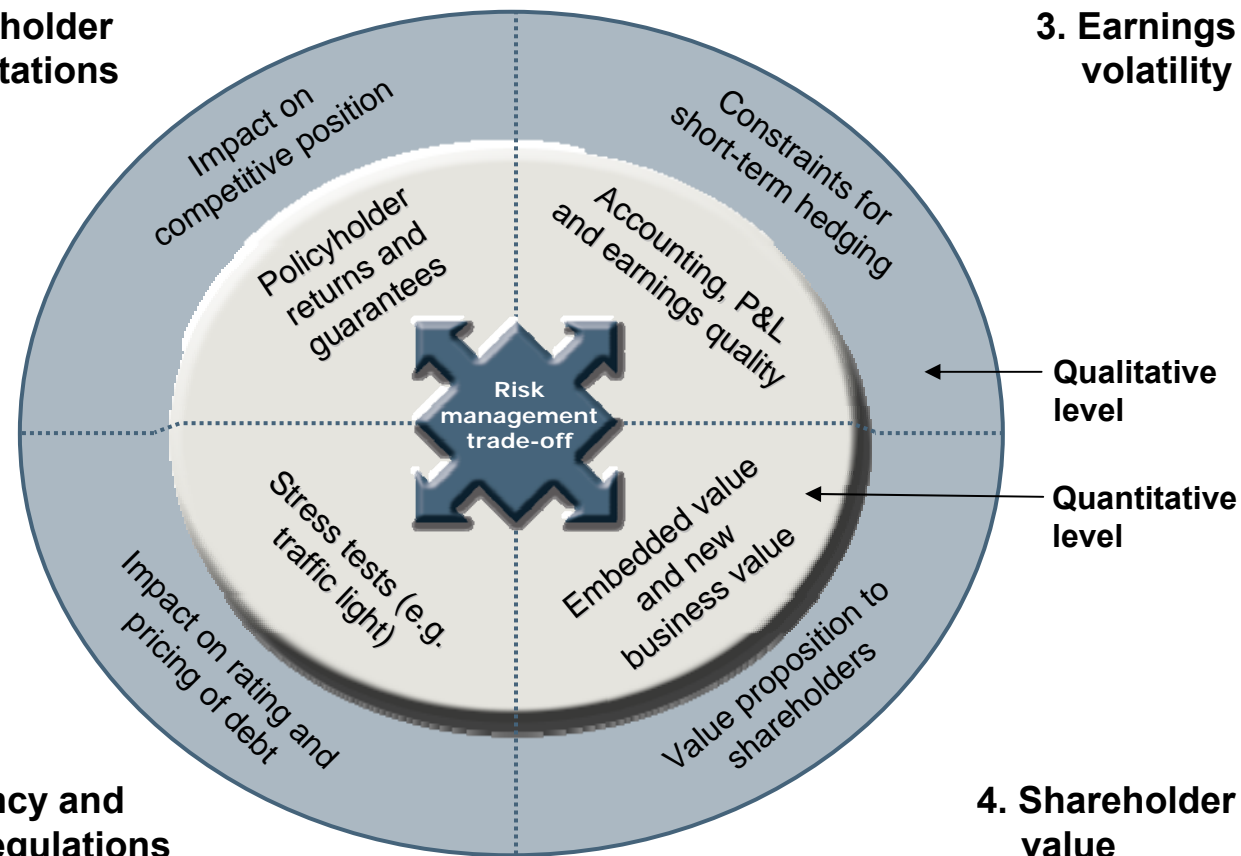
holder
tations

3. Earnings
volatility

Impact on competitive position

Constraints for short-term hedging

Policyholder returns and guarantees

Accounting, P&L and earnings quality

Risk management trade-off

Qualitative level

Quantitative level

Stress tests (e.g. traffic light)

Embedded value and new business value

Impact on rating and pricing of debt

Value proposition to shareholders

ncy and
egulations

4. Shareholder
value